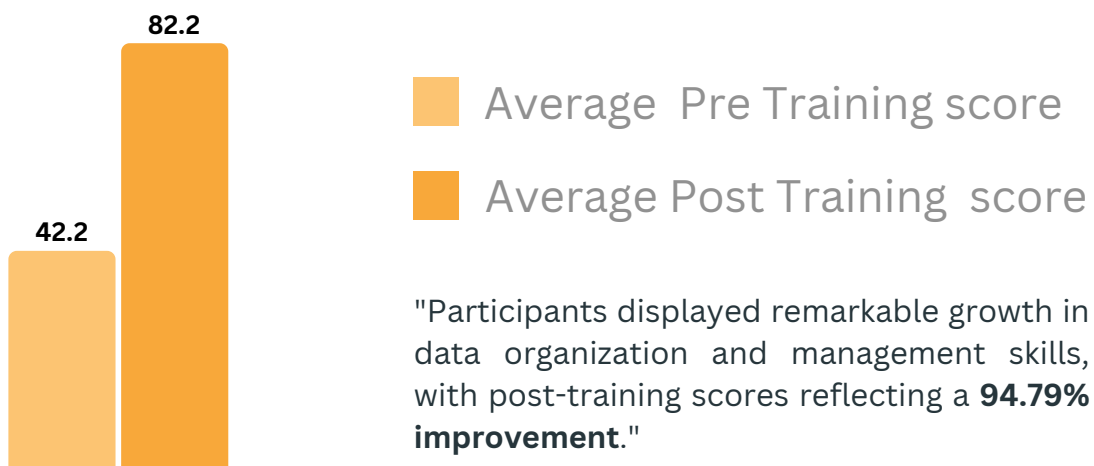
82.2

42.2

Average Pre Training score

Average Post Training score

"Participants displayed remarkable growth in data organization and management skills, with post-training scores reflecting a **94.79% improvement**."